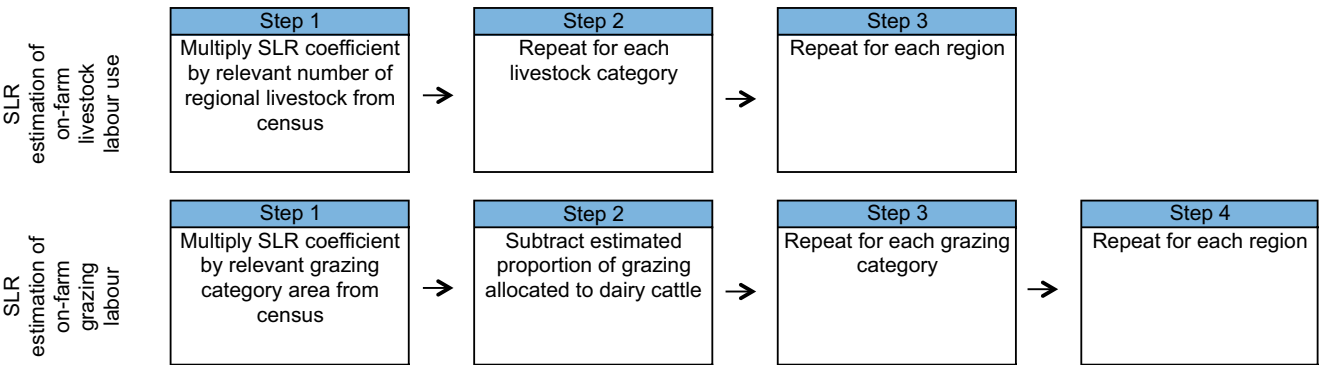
SLR estimation of on-farm livestock labour use

Step 1
Multiply SLR coefficient by relevant number of regional livestock from census

Step 2
Repeat for each livestock category

Step 3
Repeat for each region

SLR estimation of on-farm grazing labour

Step 1
Multiply SLR coefficient by relevant grazing category area from census

Step 2
Subtract estimated proportion of grazing allocated to dairy cattle

Step 3
Repeat for each grazing category

Step 4
Repeat for each region